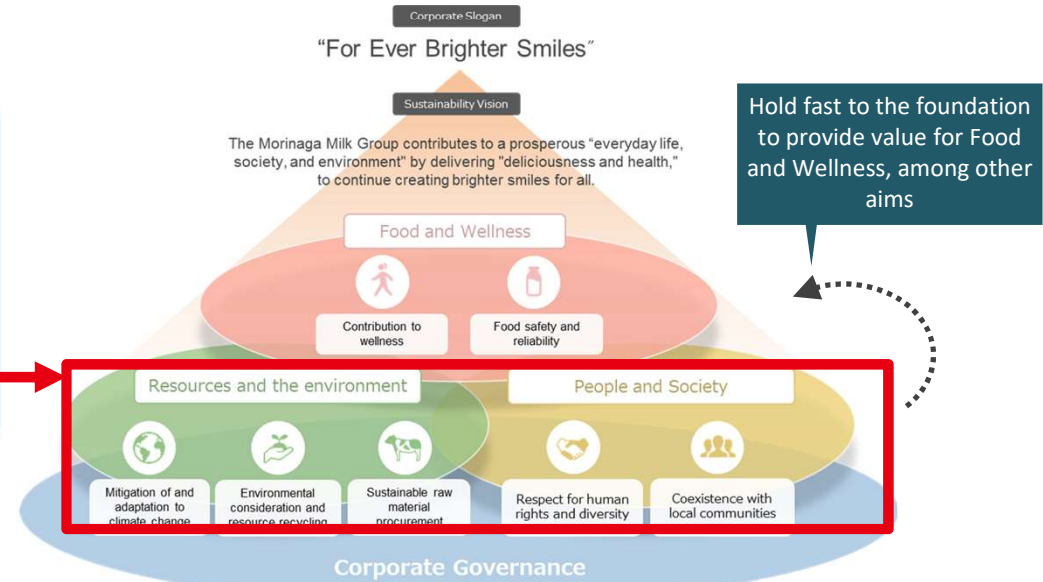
Corporate Slogan

“For Ever Brighter Smiles”

Sustainability Vision

The Morinaga Milk Group contributes to a prosperous “everyday life, society, and environment" by delivering "deliciousness and health," to continue creating brighter smiles for all.

Hold fast to the foundation to provide value for Food and Wellness, among other aims

Food and Wellness

Contribution to wellness

Food safety and reliability

Resources and the environment

People and Society

Mitigation of and adaptation to climate change

Environmental consideration and resource recycling

Sustainable raw material procurement

Respect for human rights and diversity

Coexistence with local communities

Corporate Governance